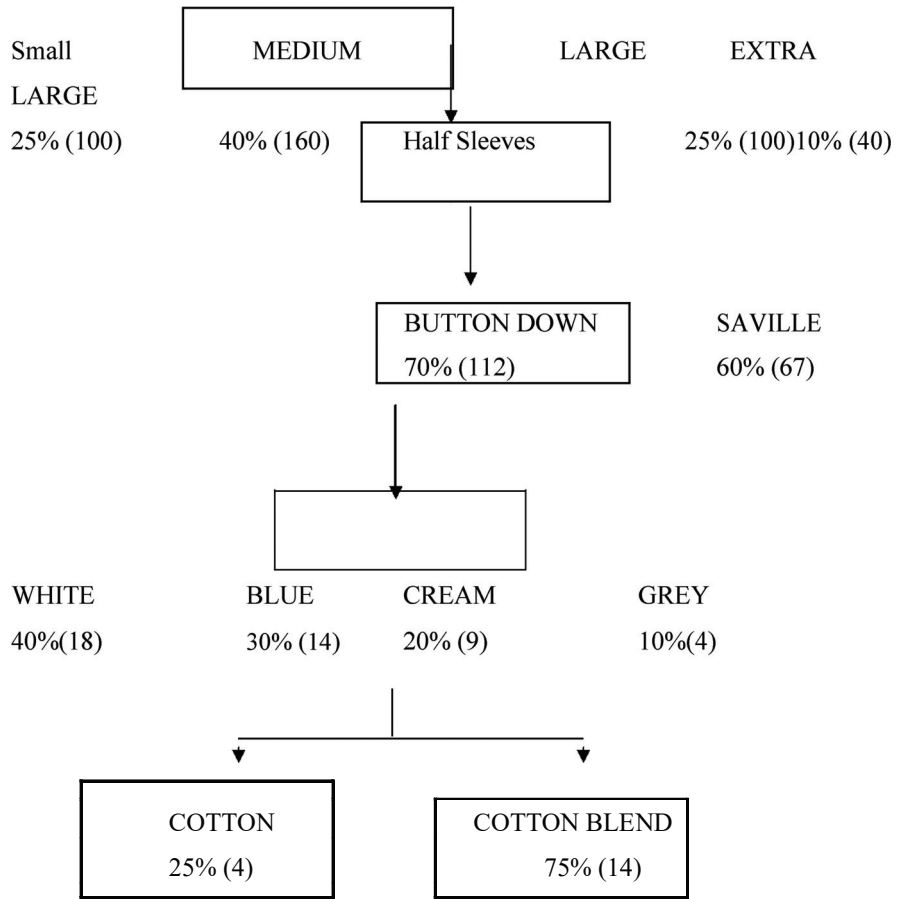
Small MEDIUM LARGE EXTRA LARGE

25% (100) 40% (160) Half Sleeves 25% (100)10% (40)

BUTTON DOWN 70% (112) SAVILLE 60% (67)

WHITE 40%(18) BLUE 30% (14) CREAM 20% (9) GREY 10%(4)

COTTON 25% (4)

COTTON BLEND 75% (14)